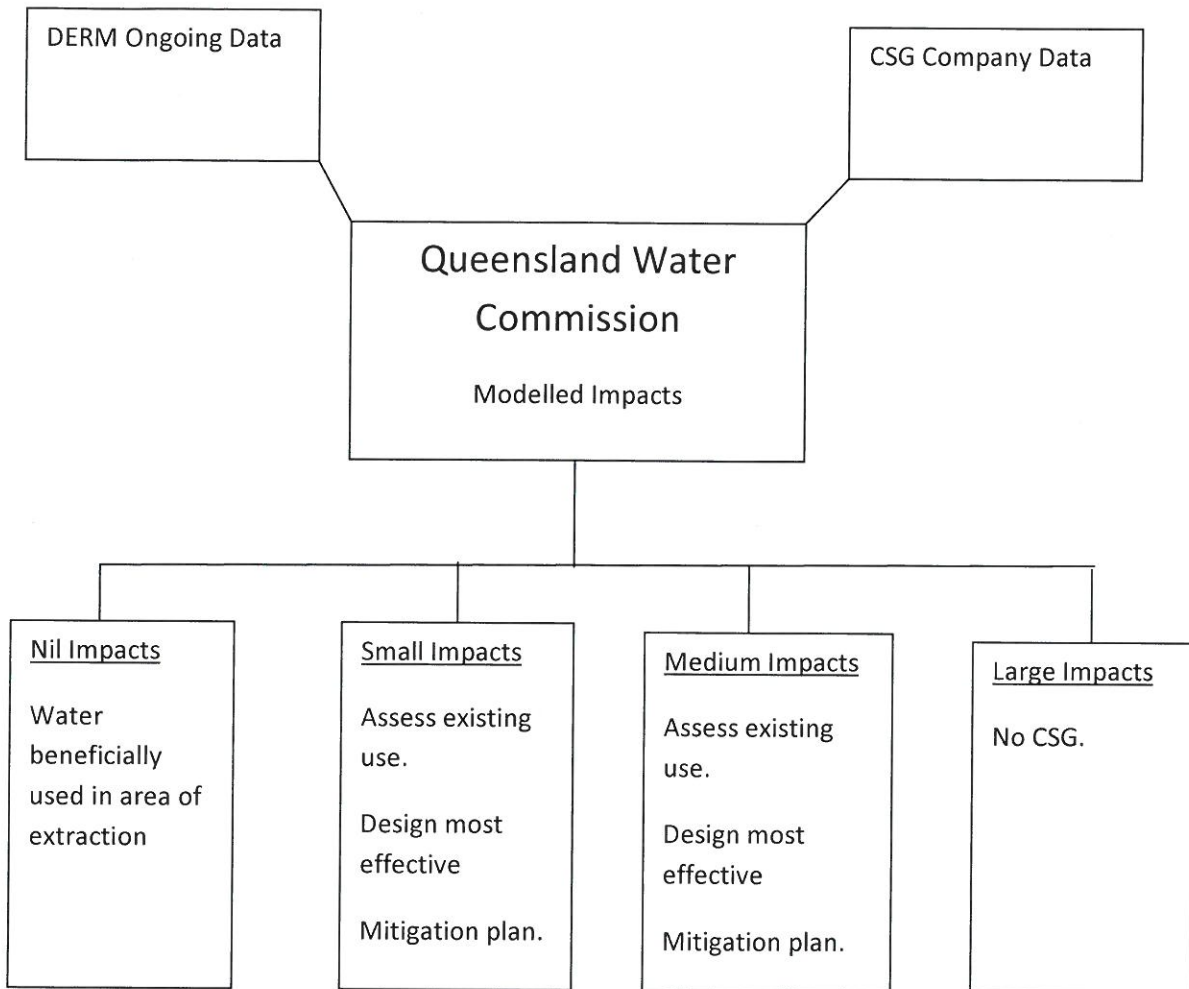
DERM Ongoing Data

CSG Company Data

Queensland Water Commission

Modelled Impacts

Nil Impacts

Water beneficially used in area of extraction

Small Impacts

Assess existing use.

Design most effective

Mitigation plan.

Medium Impacts

Assess existing use.

Design most effective

Mitigation plan.

Large Impacts

No CSG.